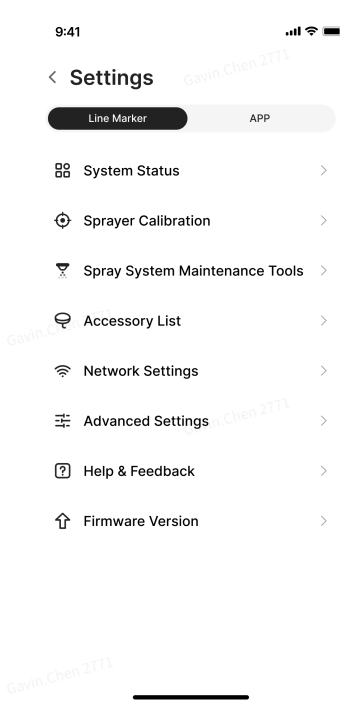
9:41

< Settings

Gavin Chen 2771

Line Marker
APP

System Status >

Sprayer Calibration >

Spray System Maintenance Tools >

Gavin Chen

Accessory List >

Network Settings >

Advanced Settings >

Gavin Chen 2771

Help & Feedback >

Firmware Version >

Gavin Chen 2771